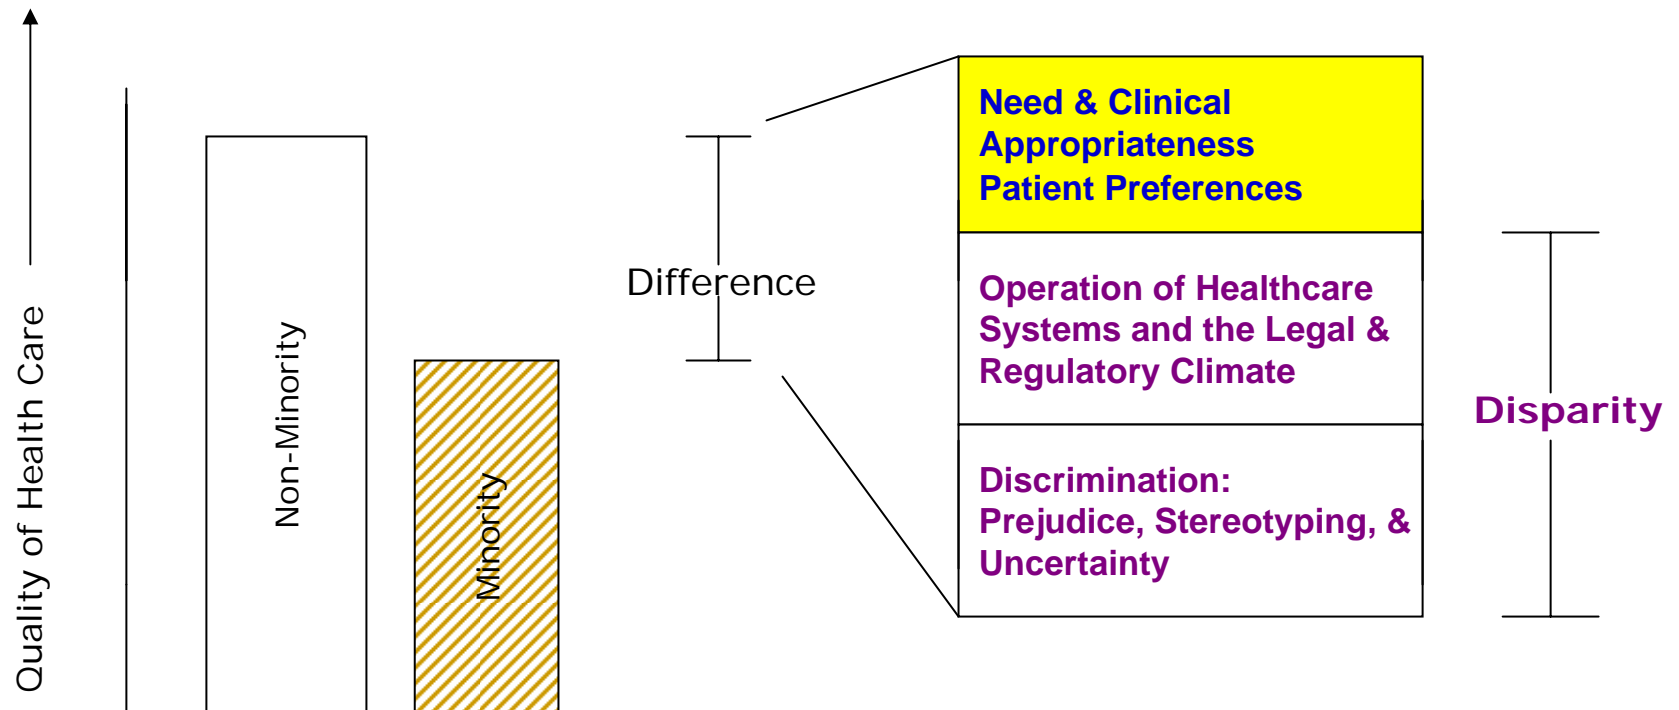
Quality of Health Care

Non-Minority

Minority

Difference

Need & Clinical Appropriateness
Patient Preferences

Operation of Healthcare Systems and the Legal & Regulatory Climate

Discrimination: Prejudice, Stereotyping, & Uncertainty

Disparity